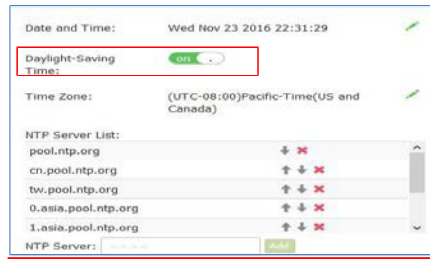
Date and Time: Wed Nov 23 2016 22:31:29

Daylight-Saving Time: on

Time Zone: (UTC-08:00)Pacific-Time(US and Canada)

NTP Server List:

pool.ntp.org

cn.pool.ntp.org

tw.pool.ntp.org

0.asia.pool.ntp.org

1.asia.pool.ntp.org

NTP Server: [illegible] Add